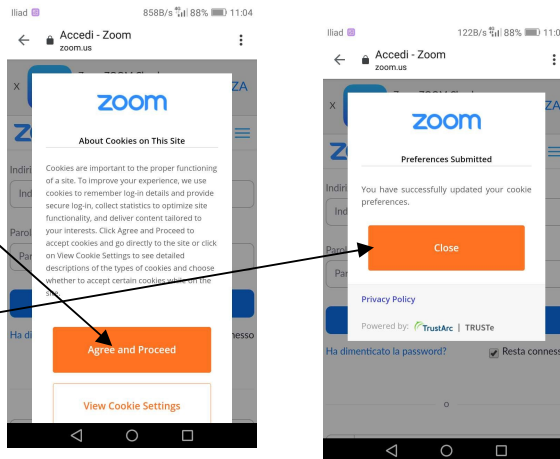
Iliad 858B/s 88% 11:04

Accedi - Zoom
zoom.us

zoom

About Cookies on This Site

Cookies are important to the proper functioning of a site. To improve your experience, we use cookies to remember log-in details and provide secure log-in, collect statistics to optimize site functionality, and deliver content tailored to your interests. Click Agree and Proceed to accept cookies and go directly to the site or click on View Cookie Settings to see detailed descriptions of the types of cookies and choose whether to accept certain cookies while on the site.

Agree and Proceed

View Cookie Settings

Indiri
Ind
Parol
Par
Ha di
nesso

Iliad 122B/s 88% 11:0

Accedi - Zoom
zoom.us

zoom

Preferences Submitted

You have successfully updated your cookie preferences.

Close

Privacy Policy

Powered by: TrustArc | TRUSTe

Ha dimenticato la password?
Resta conness